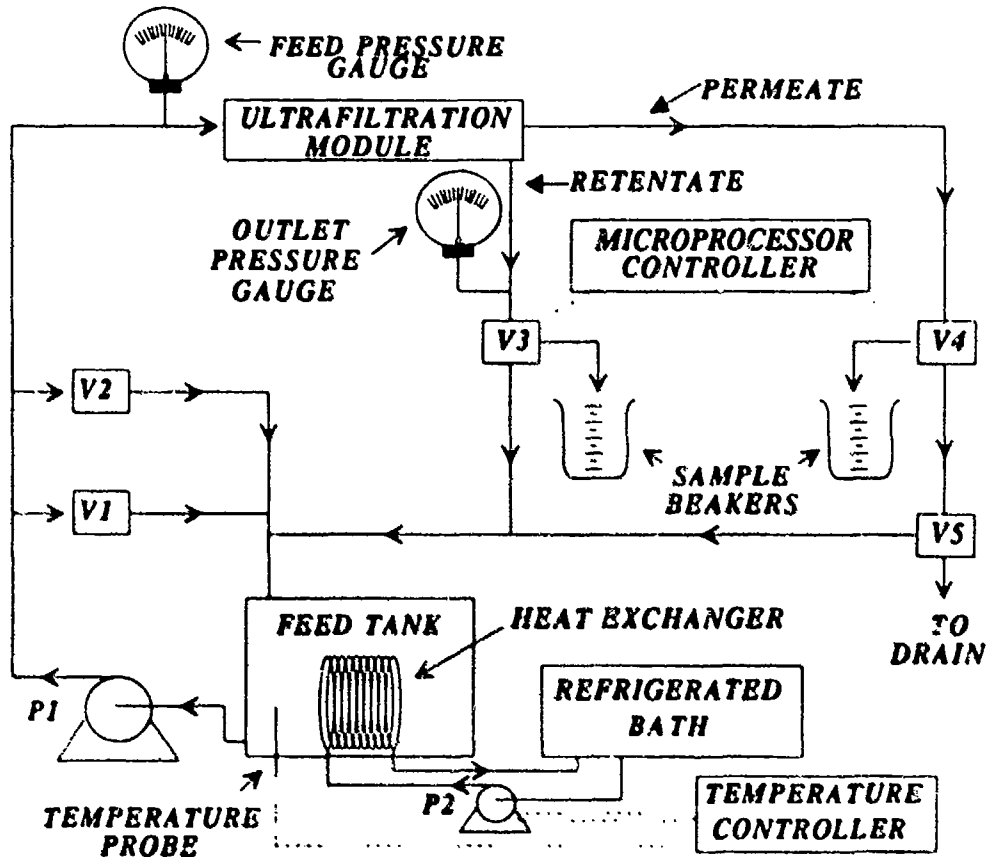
FEED PRESSURE GAUGE

ULTRAFILTRATION MODULE

PERMEATE

RETENTATE

OUTLET PRESSURE GAUGE

MICROPROCESSOR CONTROLLER

V3

V4

V2

V1

SAMPLE BEAKERS

V5

TO DRAIN

FEED TANK

HEAT EXCHANGER

REFRIGERATED BATH

P1

P2

TEMPERATURE PROBE

TEMPERATURE CONTROLLER